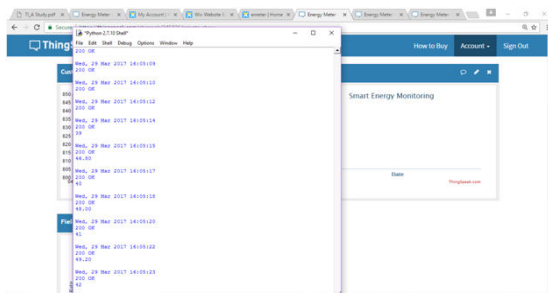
TLA Study.pdf | Energy Meter | My Account | Wix Website | emeter | Home | Energy Meter | Energy Meter | Energy Meter

Secure

Thing

How to Buy | Account | Sign Out

*Python 2.7.10 Shell*

File Edit Shell Debug Options Window Help

200 OK

Wed, 29 Mar 2017 16:05:08
200 OK

Wed, 29 Mar 2017 14:05:10
200 OK

Wed, 29 Mar 2017 16:05:12
200 OK

Wed, 29 Mar 2017 16:05:14
200 OK
39

Wed, 29 Mar 2017 16:05:15
200 OK
44.80

Wed, 29 Mar 2017 16:05:17
200 OK
40

Wed, 29 Mar 2017 16:05:18
200 OK
49.00

Wed, 29 Mar 2017 14:05:20
200 OK
41

Wed, 29 Mar 2017 16:05:22
200 OK
49.20

Wed, 29 Mar 2017 16:05:23
200 OK
42

Cur

850
845
840
835
830
825
820
815
810
805
800

Smart Energy Monitoring

Date

ThingSpeak.com

Fie